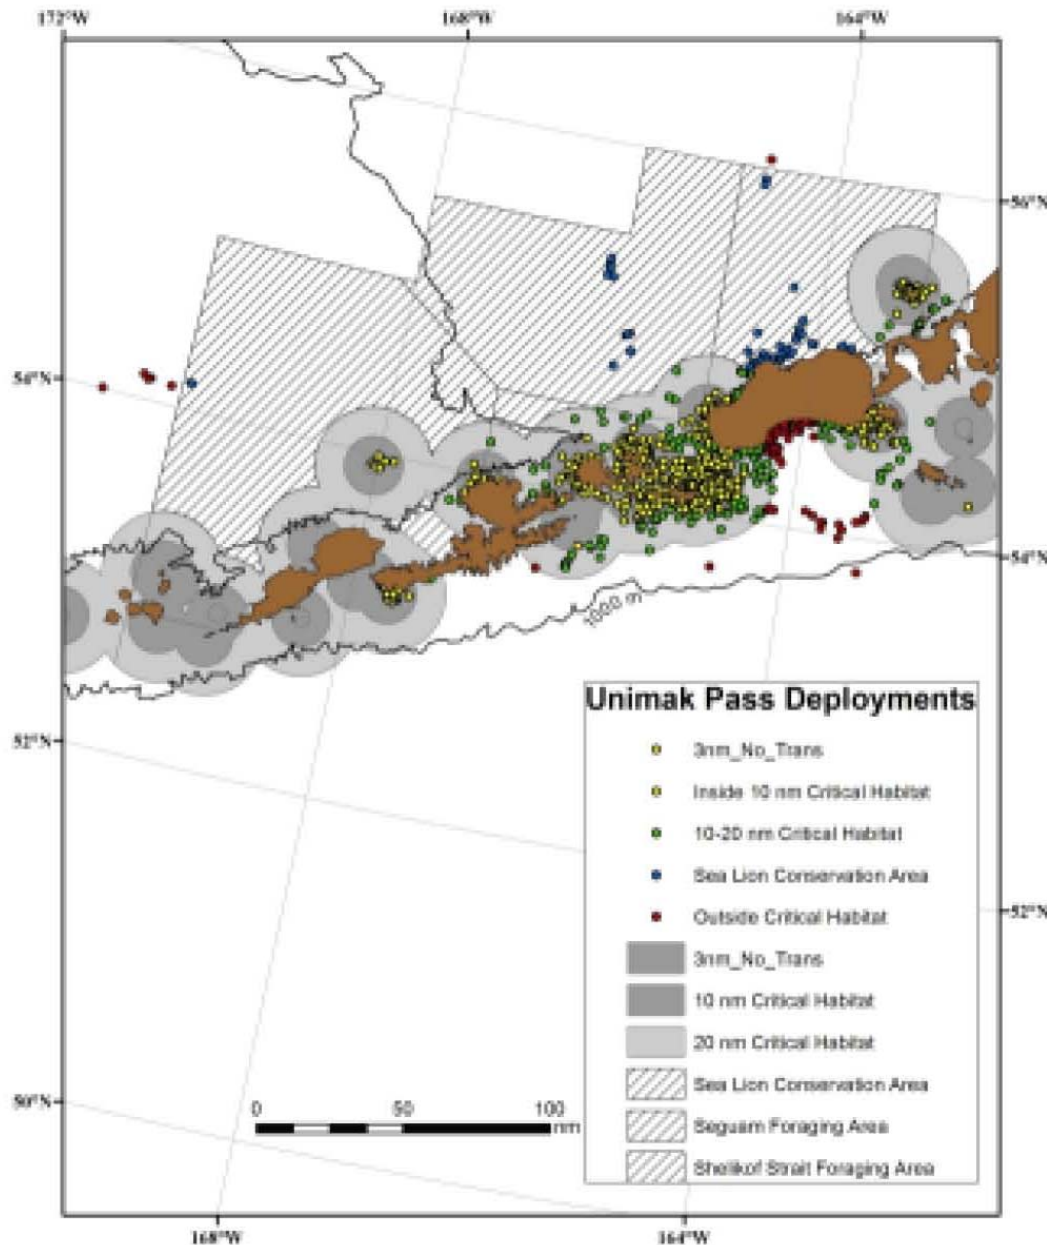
172°W

168°W

164°W

56°N

54°N

54°N

52°N

52°N

50°N

168°W

164°W

1000 m

Unimak Pass Deployments

3nm_No_Trans

Inside 10 nm Critical Habitat

10-20 nm Critical Habitat

Sea Lion Conservation Area

Outside Critical Habitat

3nm_No_Trans

10 nm Critical Habitat

20 nm Critical Habitat

Sea Lion Conservation Area

Seguam Foraging Area

Shelikof Strait Foraging Area

0 50 100 nm